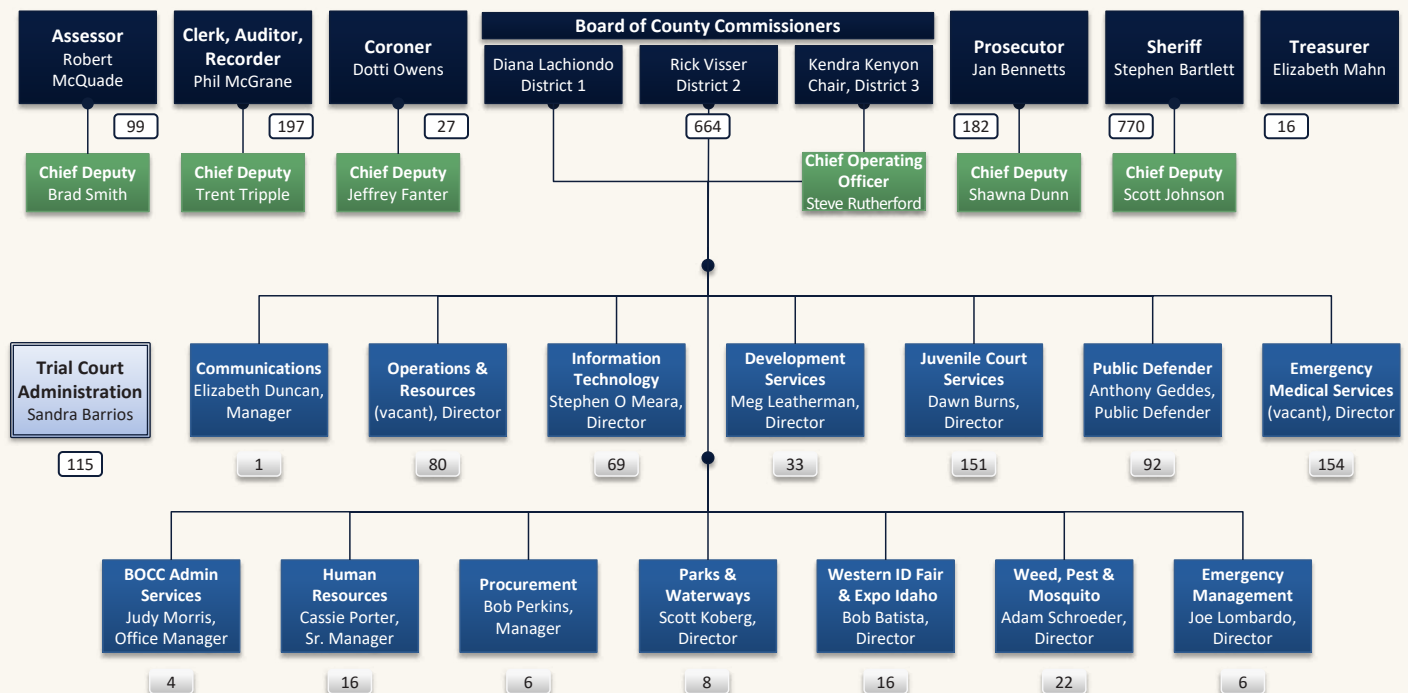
Assessor
Robert McQuade

99

Chief Deputy
Brad Smith

Clerk, Auditor, Recorder
Phil McGrane

197

Chief Deputy
Trent Tripple

Coroner
Dotti Owens

27

Chief Deputy
Jeffrey Fanter

Board of County Commissioners

Diana Lachiondo
District 1

Rick Visser
District 2

Kendra Kenyon
Chair, District 3

664

Chief Operating Officer
Steve Rutherford

Prosecutor
Jan Bennetts

182

Chief Deputy
Shawna Dunn

Sheriff
Stephen Bartlett

770

Chief Deputy
Scott Johnson

Treasurer
Elizabeth Mahn

16

Trial Court Administration
Sandra Barrios

115

Communications
Elizabeth Duncan, Manager

1

Operations & Resources
(vacant), Director

80

Information Technology
Stephen O Meara, Director

69

Development Services
Meg Leatherman, Director

33

Juvenile Court Services
Dawn Burns, Director

151

Public Defender
Anthony Geddes, Public Defender

92

Emergency Medical Services
(vacant), Director

154

BOCC Admin Services
Judy Morris, Office Manager

4

Human Resources
Cassie Porter, Sr. Manager

16

Procurement
Bob Perkins, Manager

6

Parks & Waterways
Scott Koberg, Director

8

Western ID Fair & Expo Idaho
Bob Batista, Director

16

Weed, Pest & Mosquito
Adam Schroeder, Director

22

Emergency Management
Joe Lombardo, Director

6